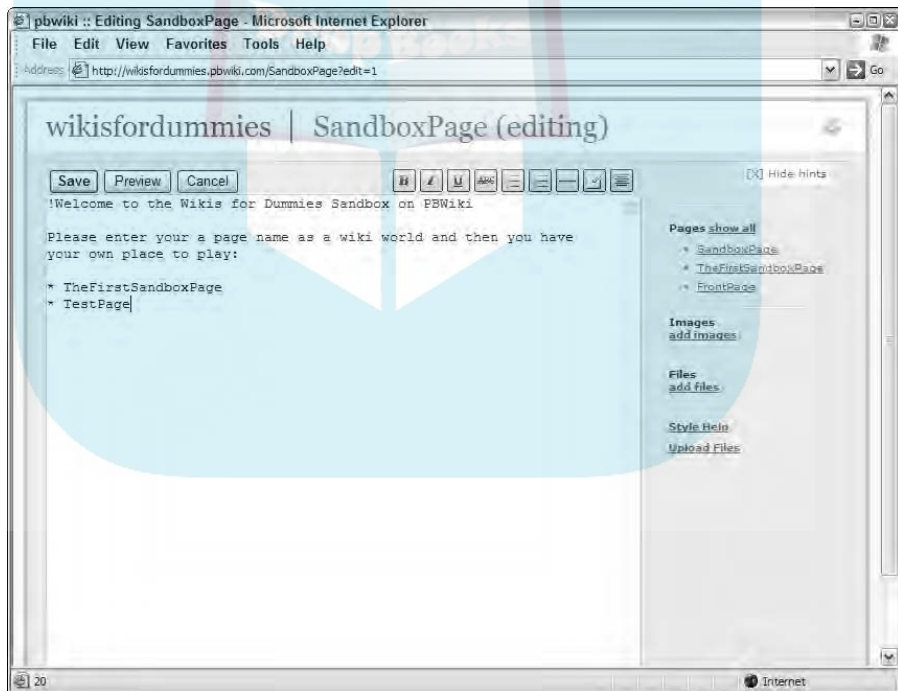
pbwiki :: Editing SandboxPage - Microsoft Internet Explorer

File Edit View Favorites Tools Help

Address http://wikisfordummies.pbwiki.com/SandboxPage?edit=1

Go

wikisfordummies | SandboxPage (editing)

Save Preview Cancel

[X] Hide hints

!Welcome to the Wikis for Dummies Sandbox on PBWiki

Please enter your a page name as a wiki world and then you have your own place to play:

* TheFirstSandboxPage
* TestPage

Pages show all
* SandboxPage
* TheFirstSandboxPage
* FrontPage

Images
add images

Files
add files

Style Help
Upload Files

20

Internet